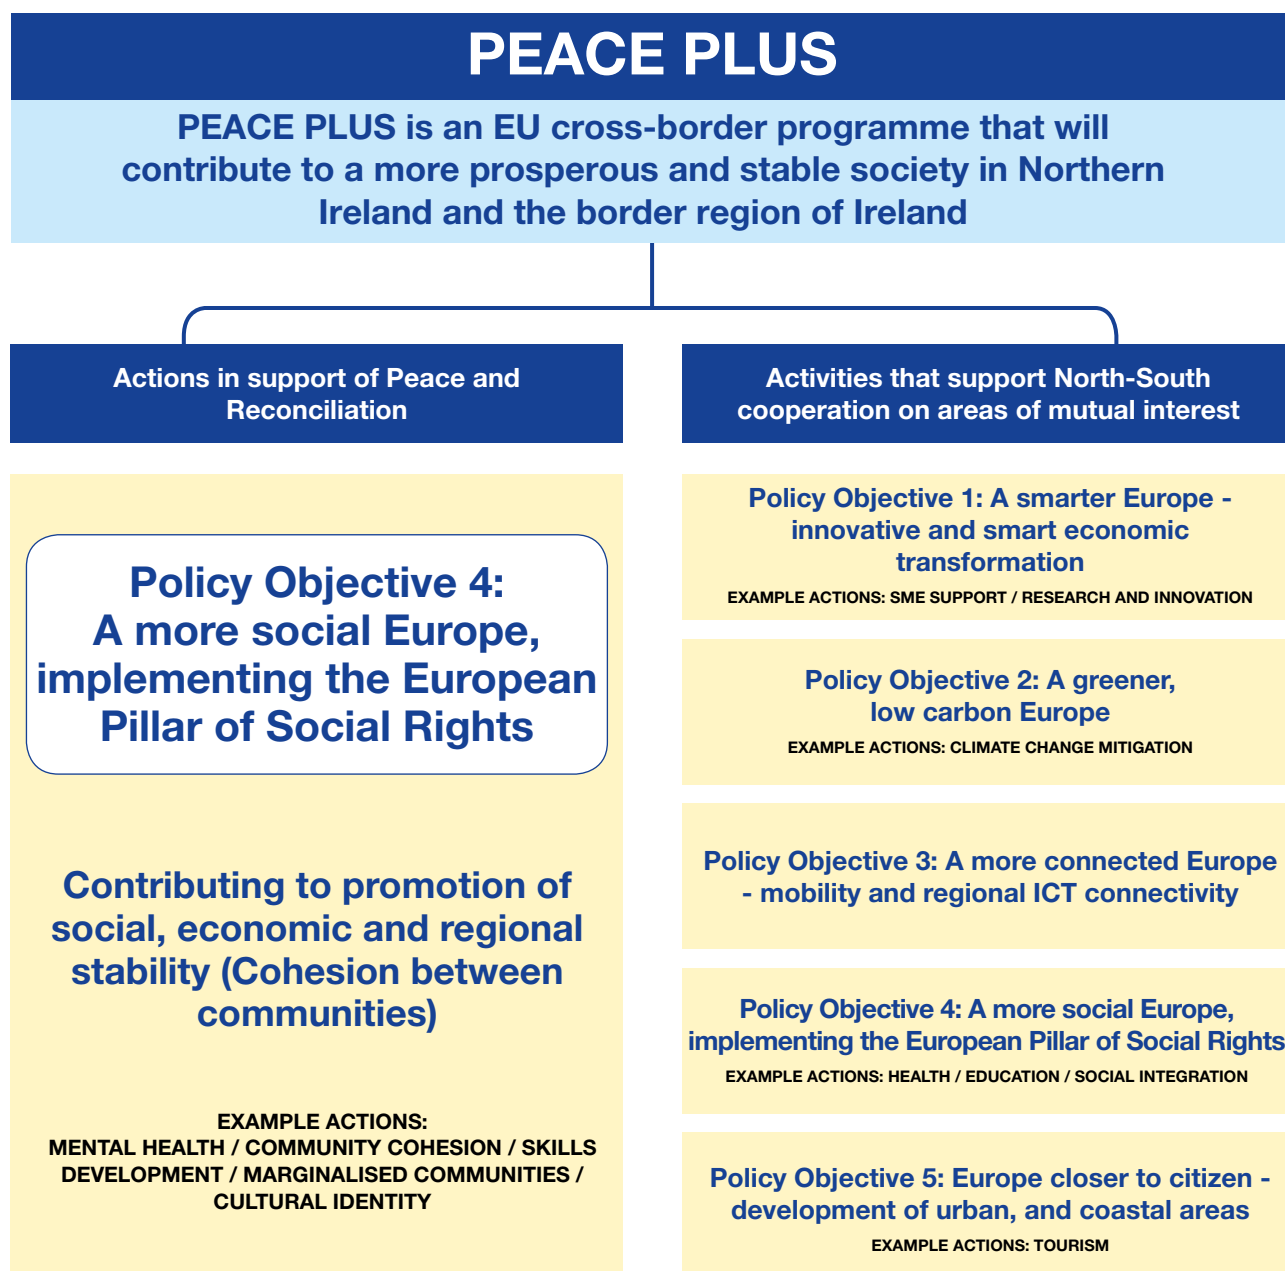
PEACE PLUS

PEACE PLUS is an EU cross-border programme that will contribute to a more prosperous and stable society in Northern Ireland and the border region of Ireland

Actions in support of Peace and Reconciliation

Policy Objective 4: A more social Europe, implementing the European Pillar of Social Rights

Contributing to promotion of social, economic and regional stability (Cohesion between communities)

EXAMPLE ACTIONS:
MENTAL HEALTH / COMMUNITY COHESION / SKILLS DEVELOPMENT / MARGINALISED COMMUNITIES / CULTURAL IDENTITY

Activities that support North-South cooperation on areas of mutual interest

Policy Objective 1: A smarter Europe - innovative and smart economic transformation
EXAMPLE ACTIONS: SME SUPPORT / RESEARCH AND INNOVATION

Policy Objective 2: A greener, low carbon Europe
EXAMPLE ACTIONS: CLIMATE CHANGE MITIGATION

Policy Objective 3: A more connected Europe - mobility and regional ICT connectivity

Policy Objective 4: A more social Europe, implementing the European Pillar of Social Rights
EXAMPLE ACTIONS: HEALTH / EDUCATION / SOCIAL INTEGRATION

Policy Objective 5: Europe closer to citizen - development of urban, and coastal areas
EXAMPLE ACTIONS: TOURISM